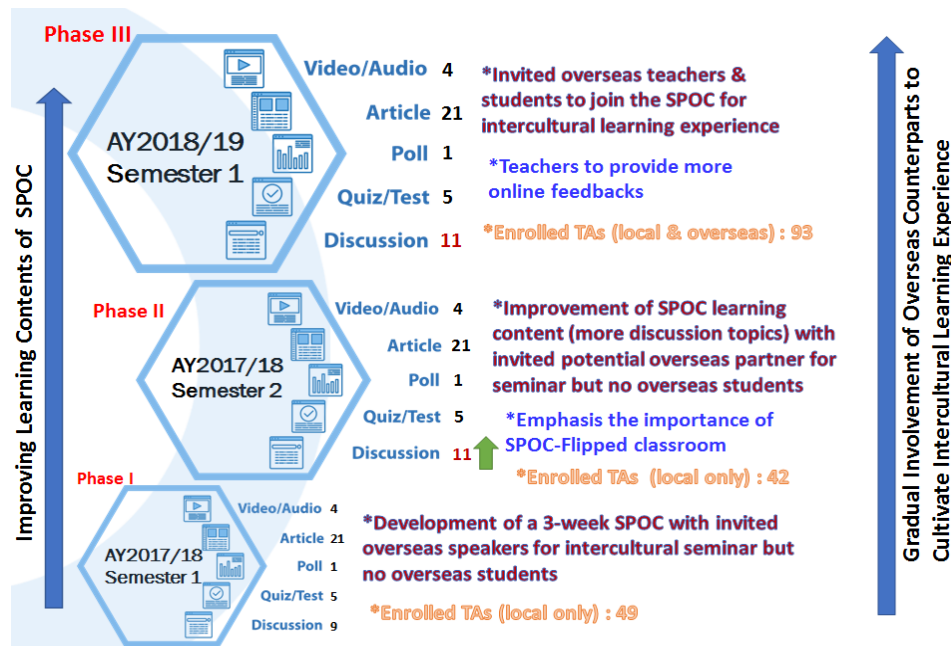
Phase III

AY2018/19
Semester 1

Video/Audio 4
Article 21
Poll 1
Quiz/Test 5
Discussion 11

*Invited overseas teachers & students to join the SPOC for intercultural learning experience

*Teachers to provide more online feedbacks

*Enrolled TAs (local & overseas) : 93

Phase II

AY2017/18
Semester 2

Video/Audio 4
Article 21
Poll 1
Quiz/Test 5
Discussion 11

*Improvement of SPOC learning content (more discussion topics) with invited potential overseas partner for seminar but no overseas students

*Emphasis the importance of SPOC-Flipped classroom

*Enrolled TAs (local only) : 42

Phase I

AY2017/18
Semester 1

Video/Audio 4
Article 21
Poll 1
Quiz/Test 5
Discussion 9

*Development of a 3-week SPOC with invited overseas speakers for intercultural seminar but no overseas students

*Enrolled TAs (local only) : 49

Improving Learning Contents of SPOC

Gradual Involvement of Overseas Counterparts to Cultivate Intercultural Learning Experience